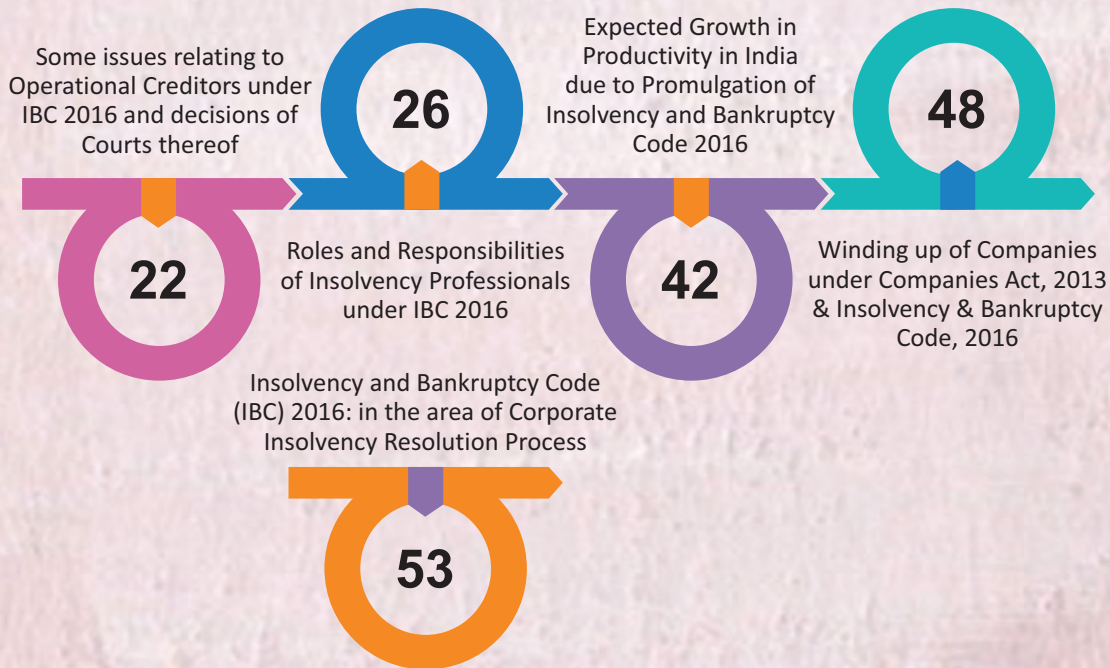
Some issues relating to Operational Creditors under IBC 2016 and decisions of Courts thereof

26

Expected Growth in Productivity in India due to Promulgation of Insolvency and Bankruptcy Code 2016

48

22

Roles and Responsibilities of Insolvency Professionals under IBC 2016

42

Winding up of Companies under Companies Act, 2013 & Insolvency & Bankruptcy Code, 2016

Insolvency and Bankruptcy Code (IBC) 2016: in the area of Corporate Insolvency Resolution Process

53